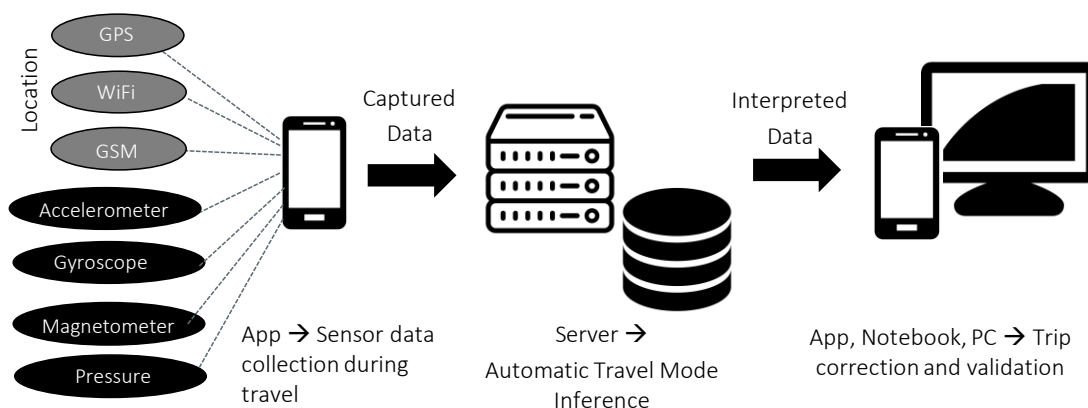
Location

GPS

WiFi

GSM

Accelerometer

Gyroscope

Magnetometer

Pressure

Captured Data

App → Sensor data collection during travel

Server → Automatic Travel Mode Inference

Interpreted Data

App, Notebook, PC → Trip correction and validation